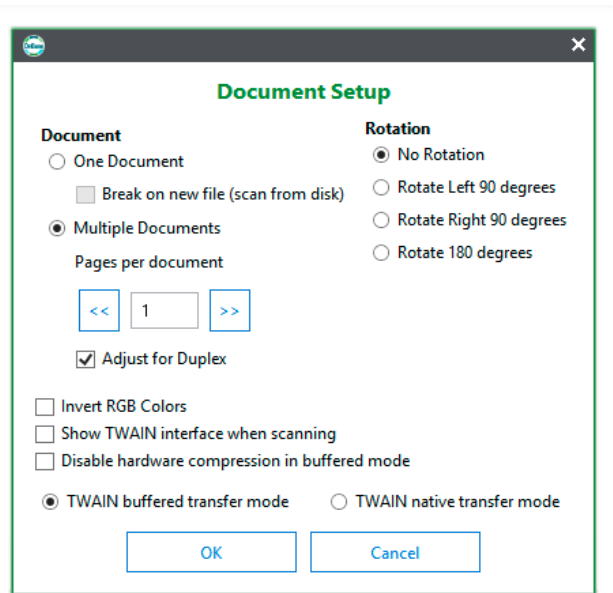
Document Setup

Document
One Document
Break on new file (scan from disk)
Multiple Documents
Pages per document
<<
1
>>
Adjust for Duplex

Rotation
No Rotation
Rotate Left 90 degrees
Rotate Right 90 degrees
Rotate 180 degrees

Invert RGB Colors
Show TWAIN interface when scanning
Disable hardware compression in buffered mode

TWAIN buffered transfer mode
TWAIN native transfer mode

OK
Cancel